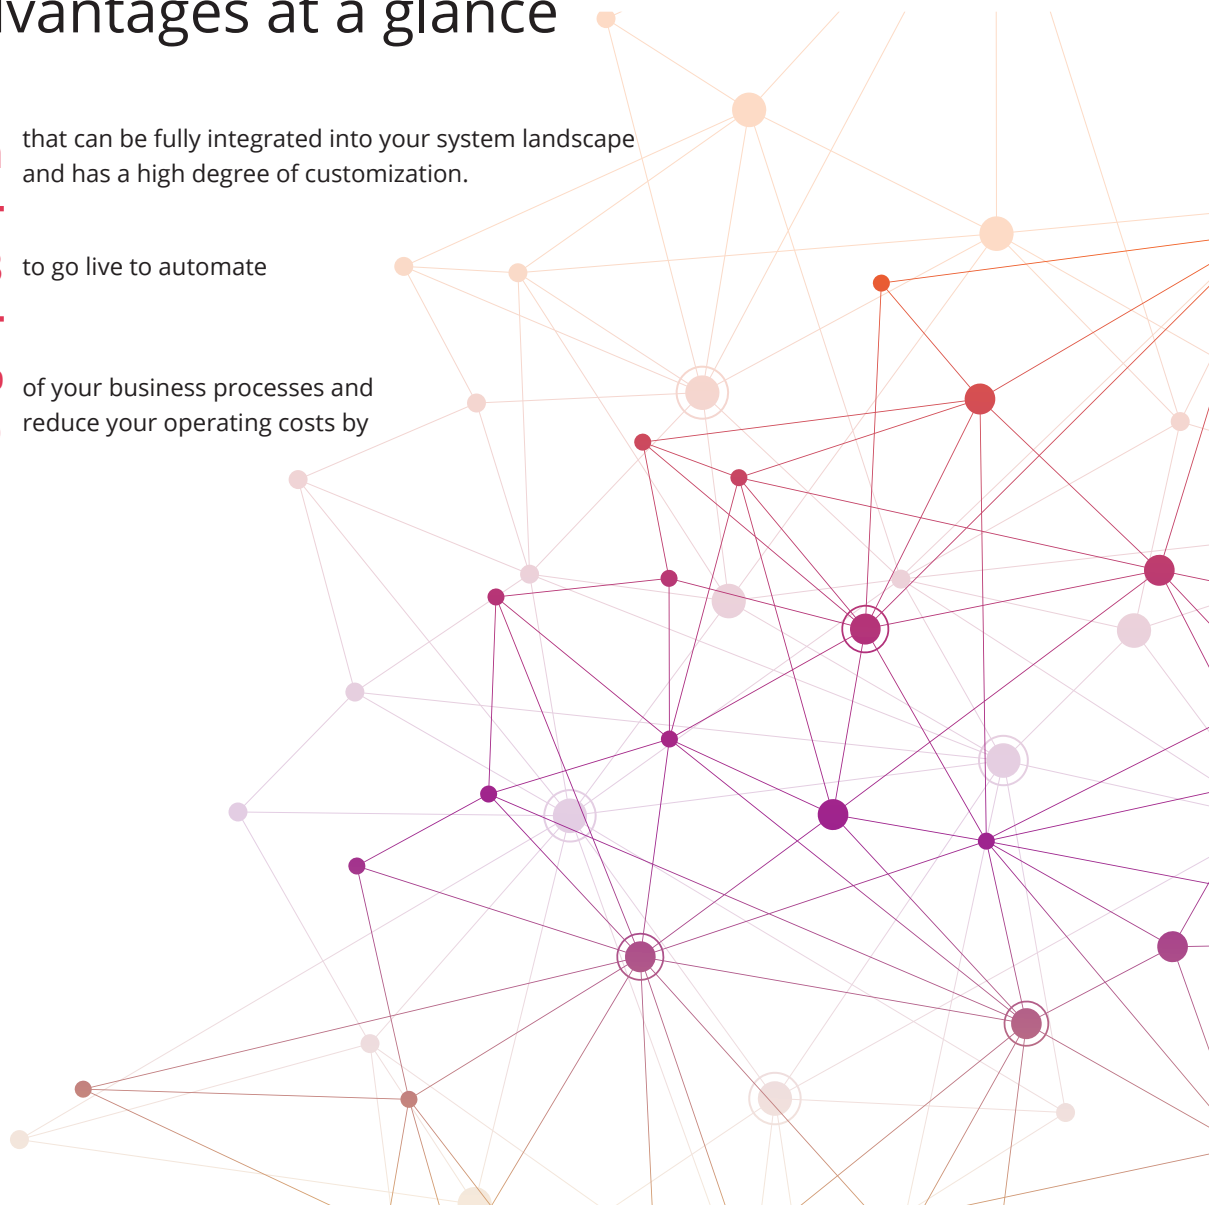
lvantages at a glance

that can be fully integrated into your system landscape and has a high degree of customization.

to go live to automate

of your business processes and reduce your operating costs by